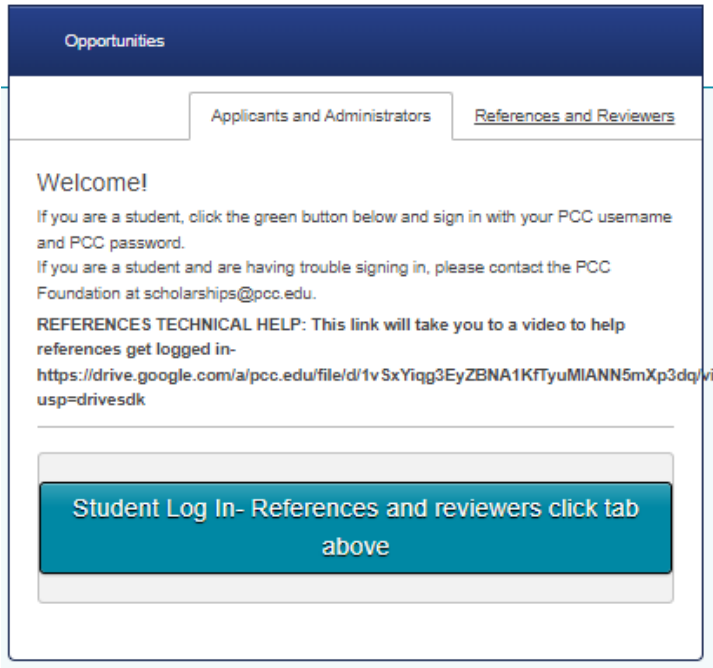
Opportunities

Applicants and Administrators

References and Reviewers

Welcome!

If you are a student, click the green button below and sign in with your PCC username and PCC password.
If you are a student and are having trouble signing in, please contact the PCC Foundation at scholarships@pcc.edu.

**REFERENCES TECHNICAL HELP: This link will take you to a video to help references get logged in- https://drive.google.com/a/pcc.edu/file/d/1vSxYiqg3EyZBNA1KfTyuMlANN5mXp3dq/vi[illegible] usp=drivesdk**

Student Log In- References and reviewers click tab above